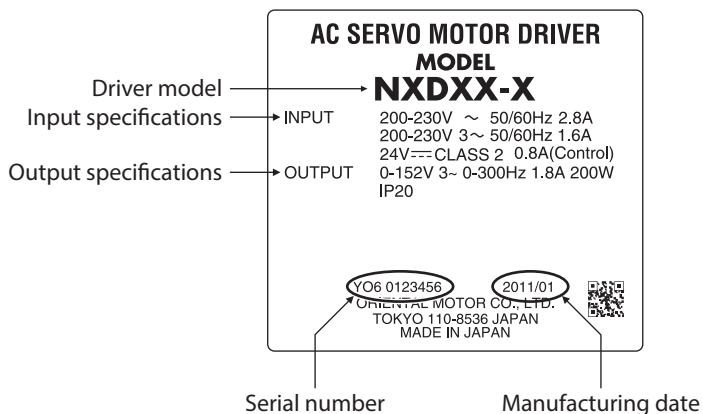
AC SERVO MOTOR DRIVER
MODEL
Driver model
NXDXX-X
Input specifications
INPUT
200-230V ~ 50/60Hz 2.8A
200-230V 3~ 50/60Hz 1.6A
24V ⎓ CLASS 2 0.8A(Control)
Output specifications
OUTPUT
0-152V 3~ 0-300Hz 1.8A 200W
IP20

YO6 0123456
2011/01
ORIENTAL MOTOR CO., LTD.
TOKYO 110-8536 JAPAN
MADE IN JAPAN

Serial number
Manufacturing date